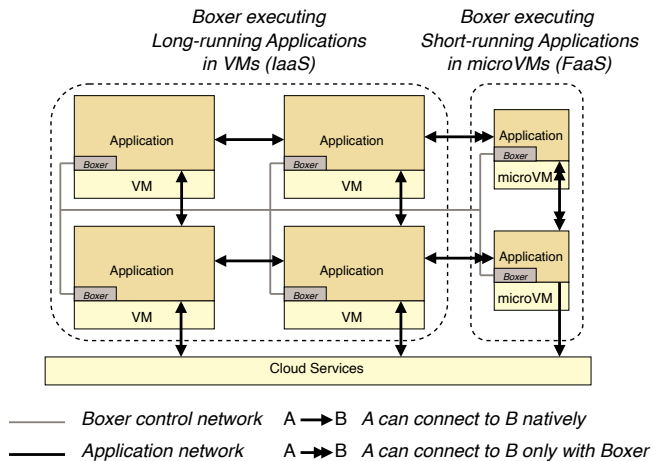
Boxer executing Long-running Applications in VMs (IaaS)

Boxer executing Short-running Applications in microVMs (FaaS)

Application
Boxer
VM

Application
Boxer
VM

Application
Boxer
microVM

Application
Boxer
VM

Application
Boxer
VM

Application
Boxer
microVM

Cloud Services

Boxer control network A → B A can connect to B natively

Application network A ↠ B A can connect to B only with Boxer